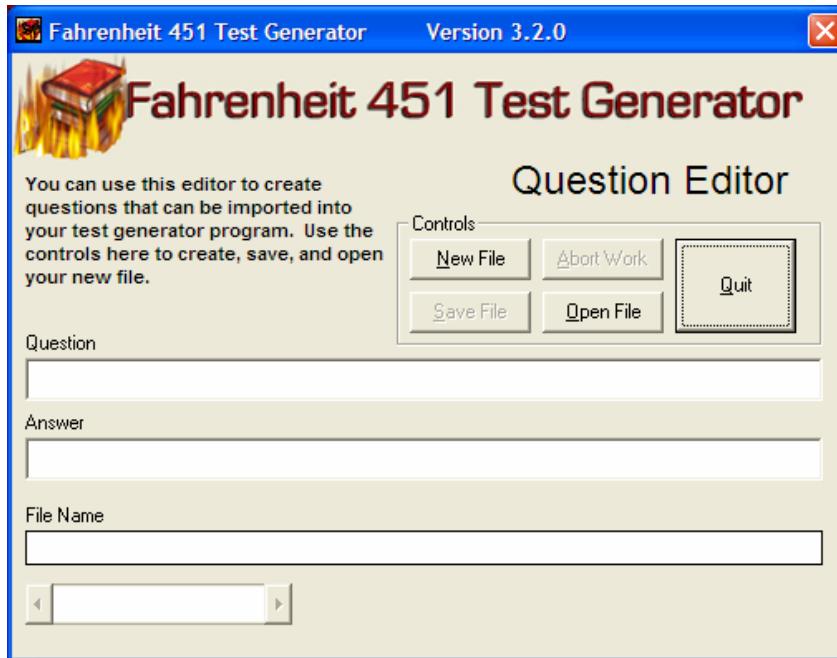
Fahrenheit 451 Test Generator Version 3.2.0

Fahrenheit 451 Test Generator

Question Editor

You can use this editor to create questions that can be imported into your test generator program. Use the controls here to create, save, and open your new file.

Controls

New File

Abort Work

Quit

Save File

Open File

Question

Answer

File Name